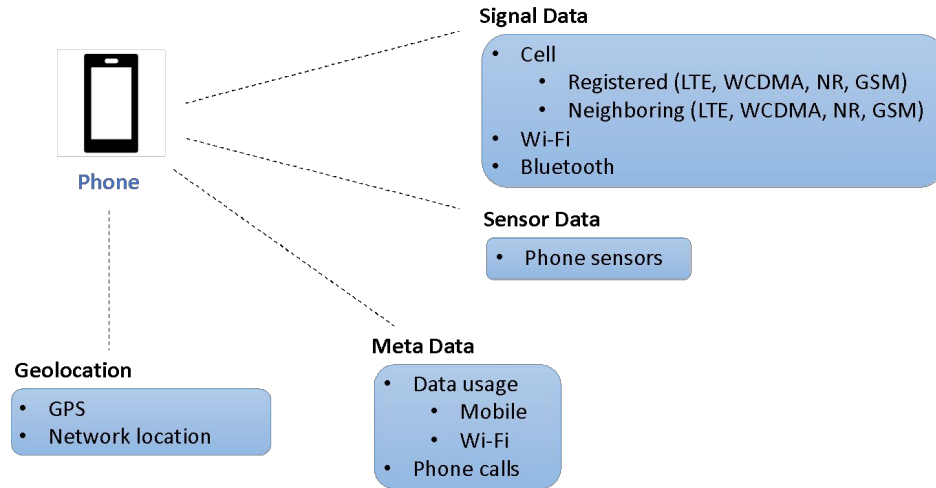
Phone

Signal Data

- Cell
  - Registered (LTE, WCDMA, NR, GSM)
  - Neighboring (LTE, WCDMA, NR, GSM)
- Wi-Fi
- Bluetooth

Sensor Data

- Phone sensors

Meta Data

- Data usage
  - Mobile
  - Wi-Fi
- Phone calls

Geolocation

- GPS
- Network location